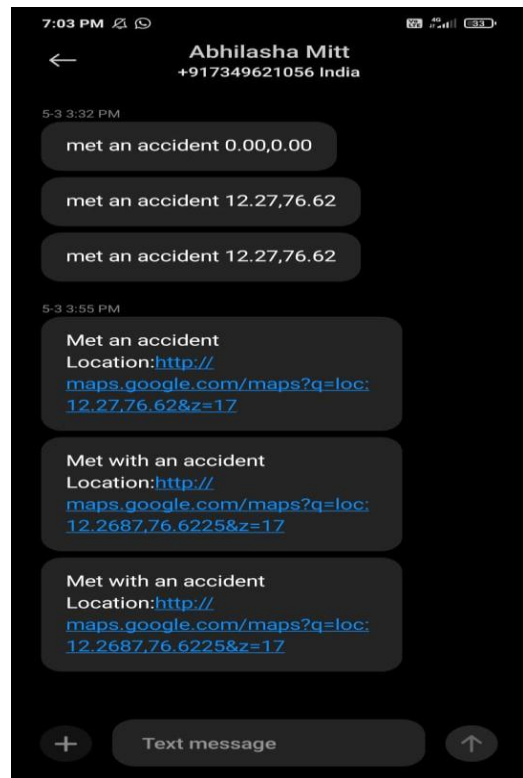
7:03 PM

33

Abhilasha Mitt
+917349621056 India

5-3 3:32 PM

met an accident 0.00,0.00

met an accident 12.27,76.62

met an accident 12.27,76.62

5-3 3:55 PM

Met an accident
Location:http://maps.google.com/maps?q=loc:12.27,76.62&z=17

Met with an accident
Location:http://maps.google.com/maps?q=loc:12.2687,76.6225&z=17

Met with an accident
Location:http://maps.google.com/maps?q=loc:12.2687,76.6225&z=17

Text message